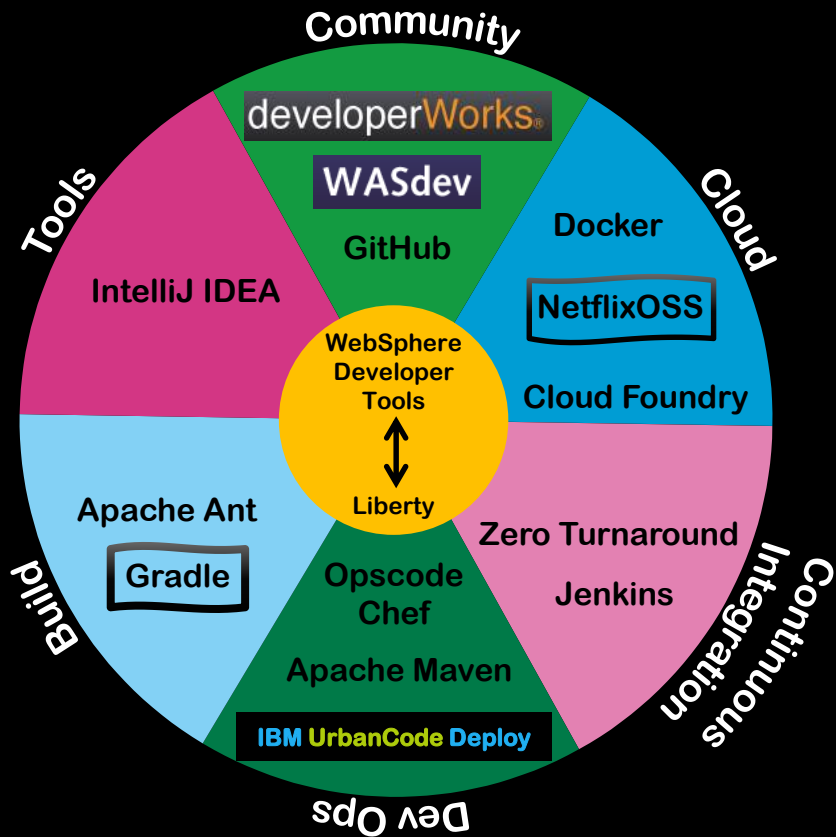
Community

developerWorks®

WASdev

GitHub

Cloud

Docker

NetflixOSS

Cloud Foundry

Tools

IntelliJ IDEA

WebSphere Developer Tools

Liberty

Build

Apache Ant

Gradle

Opscode Chef

Apache Maven

IBM UrbanCode Deploy

Dev Ops

Continuous Integration

Zero Turnaround

Jenkins